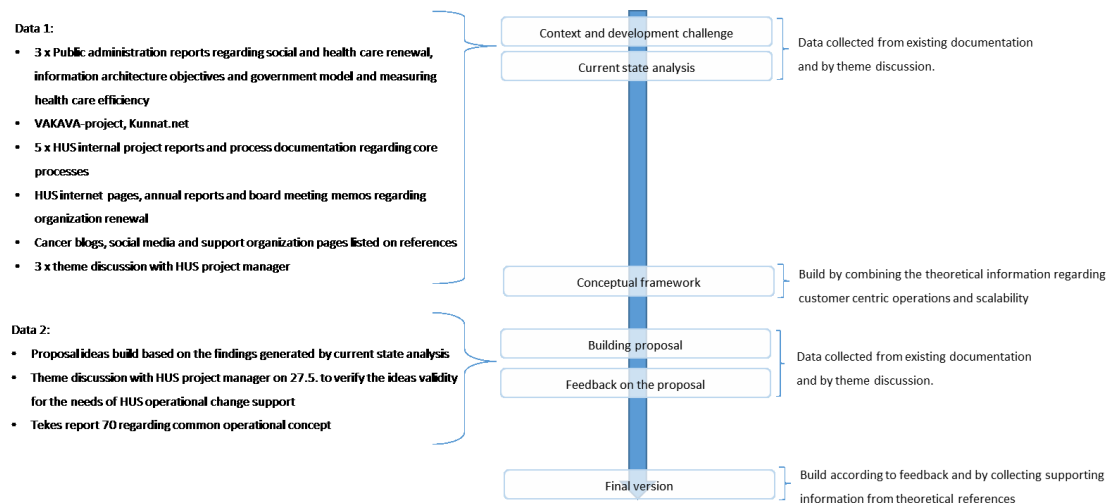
Data 1:

- 3 x Public administration reports regarding social and health care renewal, information architecture objectives and government model and measuring health care efficiency
- VAKAVA-project, Kunnat.net
- 5 x HUS internal project reports and process documentation regarding core processes
- HUS internet pages, annual reports and board meeting memos regarding organization renewal
- Cancer blogs, social media and support organization pages listed on references
- 3 x theme discussion with HUS project manager

Data 2:

- Proposal ideas build based on the findings generated by current state analysis
- Theme discussion with HUS project manager on 27.5. to verify the ideas validity for the needs of HUS operational change support
- Tekes report 70 regarding common operational concept

Context and development challenge

Current state analysis

Data collected from existing documentation and by theme discussion.

Conceptual framework

Build by combining the theoretical information regarding customer centric operations and scalability

Building proposal

Feedback on the proposal

Data collected from existing documentation and by theme discussion.

Final version

Build according to feedback and by collecting supporting information from theoretical references